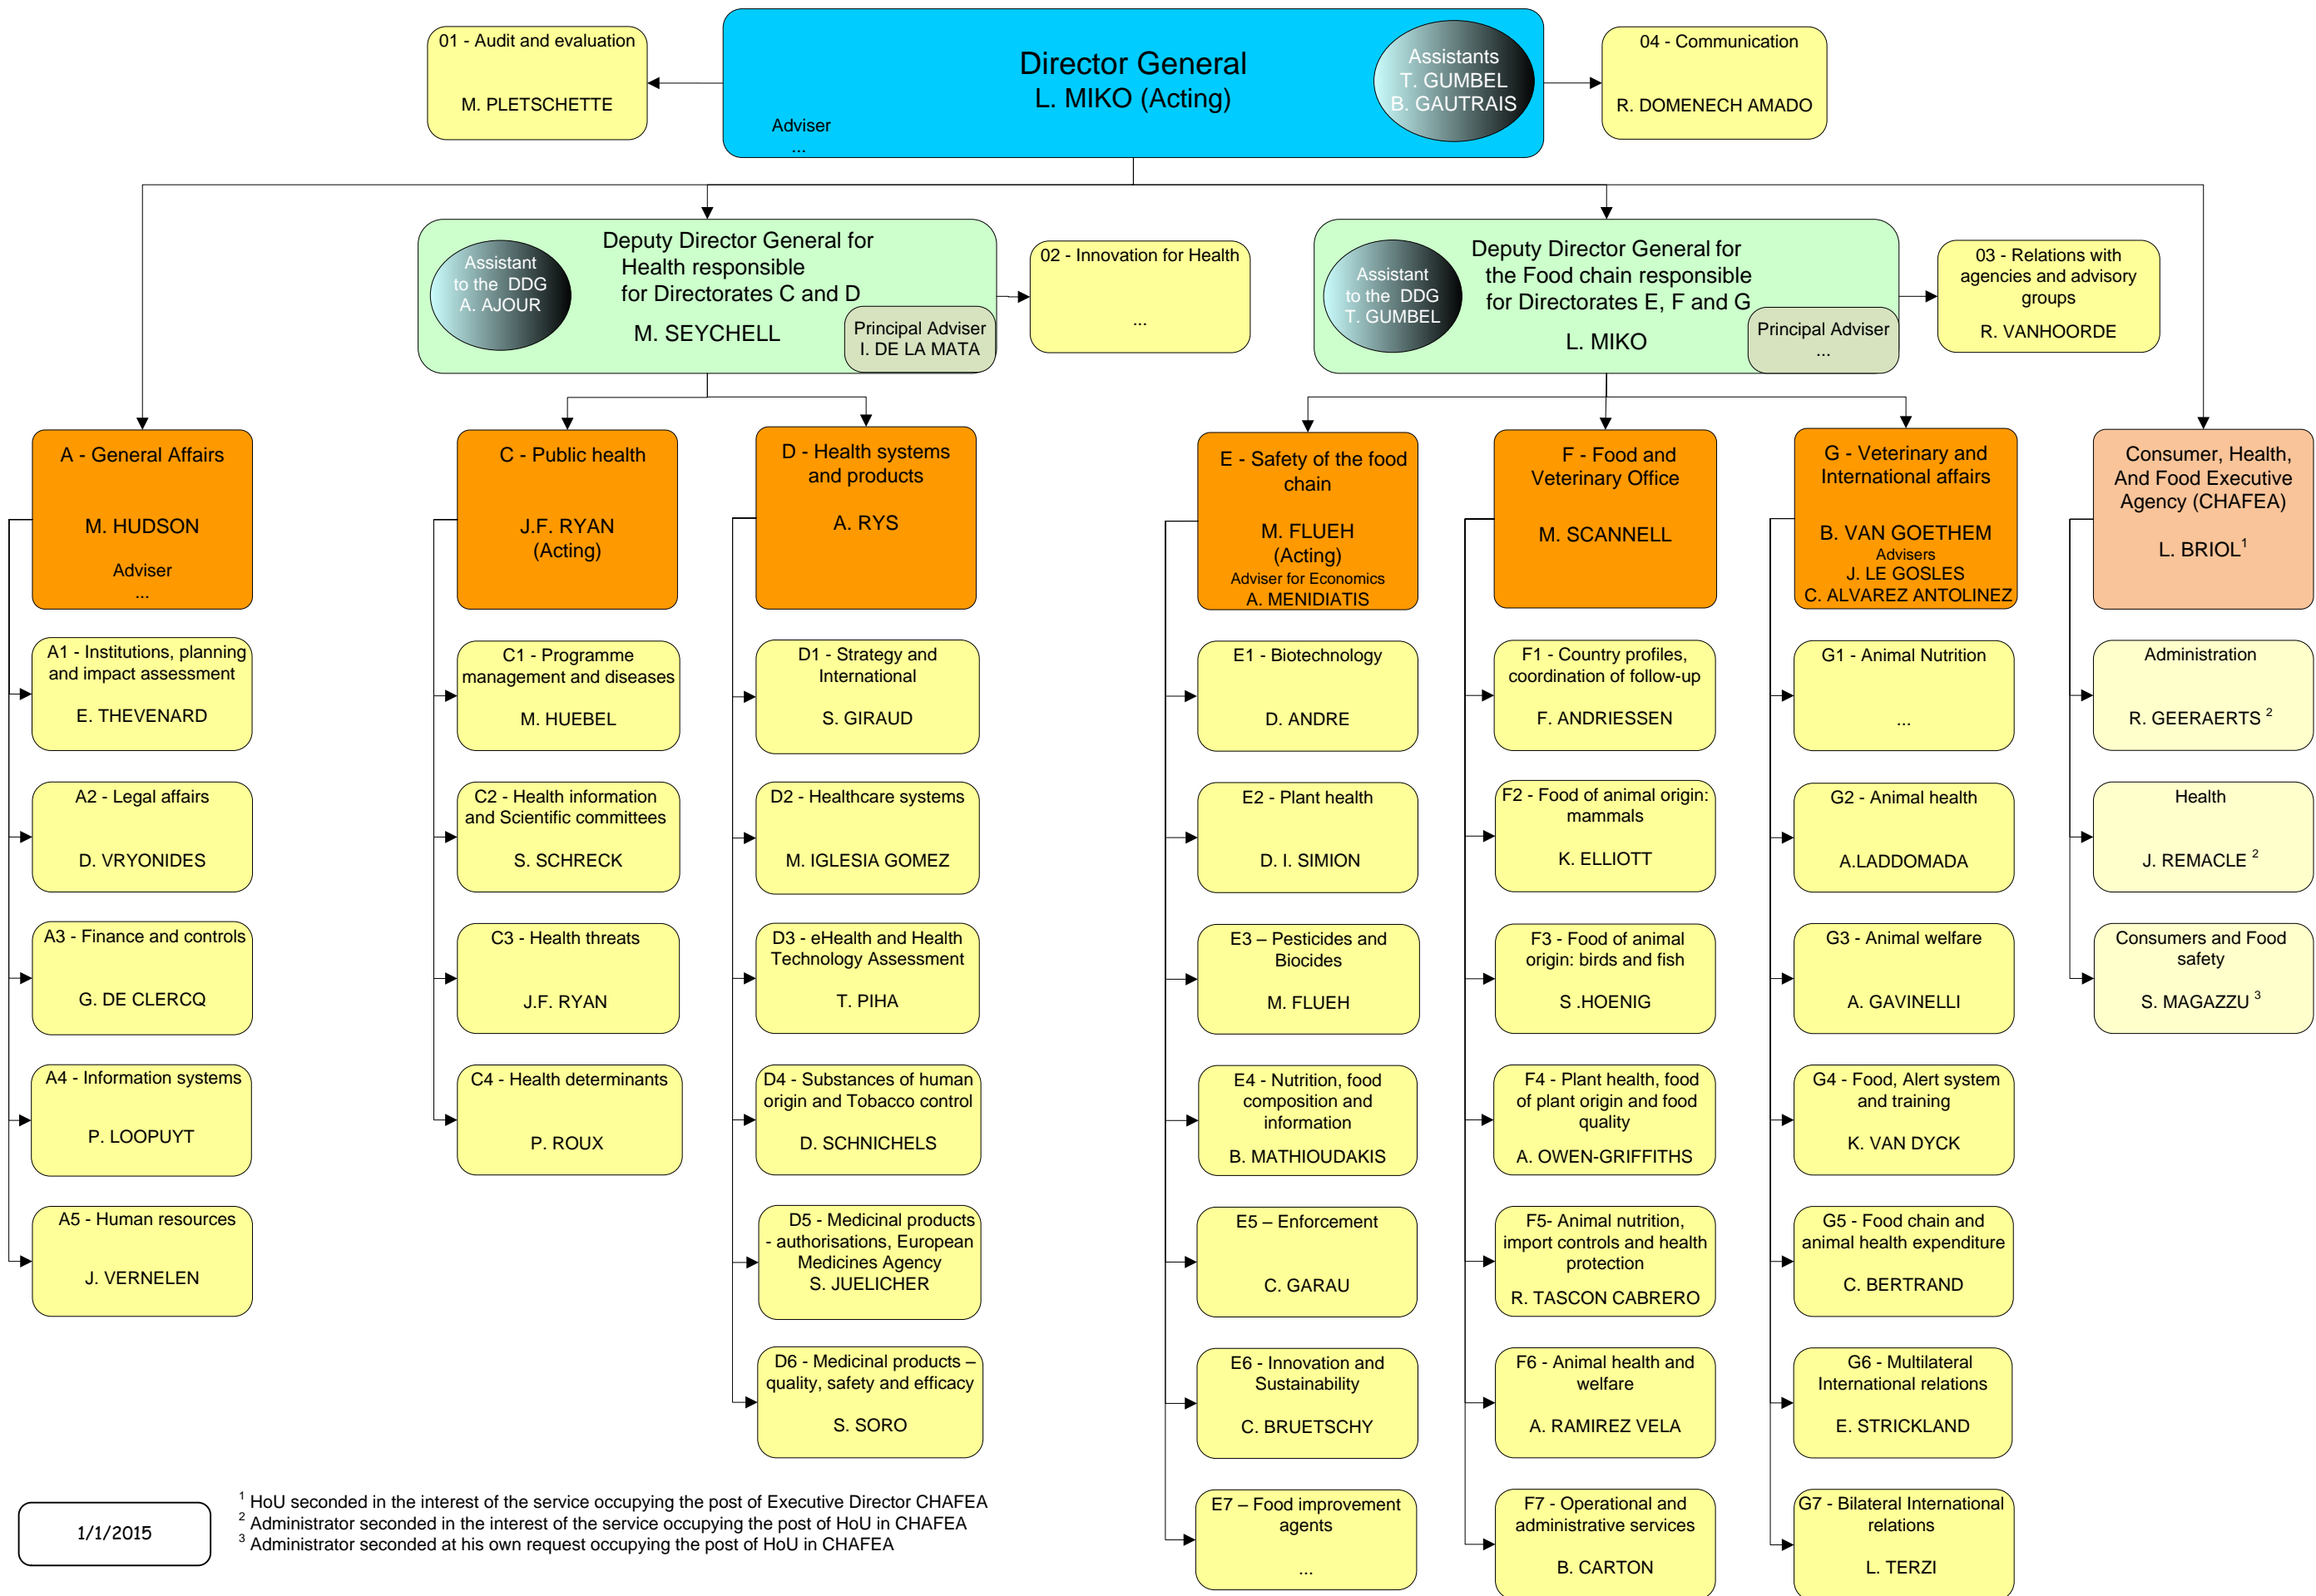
01 - Audit and evaluation

M. PLETSCHETTE

Director General
L. MIKO (Acting)

Assistants
T. GUMBEL
B. GAUTRAIS

Adviser
...

04 - Communication

R. DOMENECH AMADO

Assistant to the DDG
A. AJOUR

Deputy Director General for Health responsible for Directorates C and D

M. SEYCHELL

Principal Adviser
I. DE LA MATA

02 - Innovation for Health

...

Assistant to the DDG
T. GUMBEL

Deputy Director General for the Food chain responsible for Directorates E, F and G

L. MIKO

Principal Adviser
...

03 - Relations with agencies and advisory groups

R. VANHOORDE

A - General Affairs

M. HUDSON

Adviser
...

A1 - Institutions, planning and impact assessment

E. THEVENARD

A2 - Legal affairs

D. VRYONIDES

A3 - Finance and controls

G. DE CLERCQ

A4 - Information systems

P. LOOPUYT

A5 - Human resources

J. VERNELEN

C - Public health

J.F. RYAN
(Acting)

C1 - Programme management and diseases

M. HUEBEL

C2 - Health information and Scientific committees

S. SCHRECK

C3 - Health threats

J.F. RYAN

C4 - Health determinants

P. ROUX

D - Health systems and products

A. RYS

D1 - Strategy and International

S. GIRAUD

D2 - Healthcare systems

M. IGLESIA GOMEZ

D3 - eHealth and Health Technology Assessment

T. PIHA

D4 - Substances of human origin and Tobacco control

D. SCHNICHELS

D5 - Medicinal products - authorisations, European Medicines Agency
S. JUELICHER

D6 - Medicinal products – quality, safety and efficacy

S. SORO

E - Safety of the food chain

M. FLUEH
(Acting)
Adviser for Economics
A. MENIDIATIS

E1 - Biotechnology

D. ANDRE

E2 - Plant health

D. I. SIMION

E3 – Pesticides and Biocides

M. FLUEH

E4 - Nutrition, food composition and information

B. MATHIOUDAKIS

E5 – Enforcement

C. GARAU

E6 - Innovation and Sustainability

C. BRUETSCHY

E7 – Food improvement agents

...

F - Food and Veterinary Office

M. SCANNELL

F1 - Country profiles, coordination of follow-up

F. ANDRIESSEN

F2 - Food of animal origin: mammals

K. ELLIOTT

F3 - Food of animal origin: birds and fish

S .HOENIG

F4 - Plant health, food of plant origin and food quality

A. OWEN-GRIFFITHS

F5- Animal nutrition, import controls and health protection

R. TASCON CABRERO

F6 - Animal health and welfare

A. RAMIREZ VELA

F7 - Operational and administrative services

B. CARTON

G - Veterinary and International affairs

B. VAN GOETHEM
Advisers
J. LE GOSLES
C. ALVAREZ ANTOLINEZ

G1 - Animal Nutrition

...

G2 - Animal health

A.LADDOMADA

G3 - Animal welfare

A. GAVINELLI

G4 - Food, Alert system and training

K. VAN DYCK

G5 - Food chain and animal health expenditure

C. BERTRAND

G6 - Multilateral International relations

E. STRICKLAND

G7 - Bilateral International relations

L. TERZI

Consumer, Health, And Food Executive Agency (CHAFEA)

L. BRIOL$^1$

Administration

R. GEERAERTS $^2$

Health

J. REMACLE $^2$

Consumers and Food safety

S. MAGAZZU $^3$

1/1/2015

$^1$ HoU seconded in the interest of the service occupying the post of Executive Director CHAFEA
$^2$ Administrator seconded in the interest of the service occupying the post of HoU in CHAFEA
$^3$ Administrator seconded at his own request occupying the post of HoU in CHAFEA